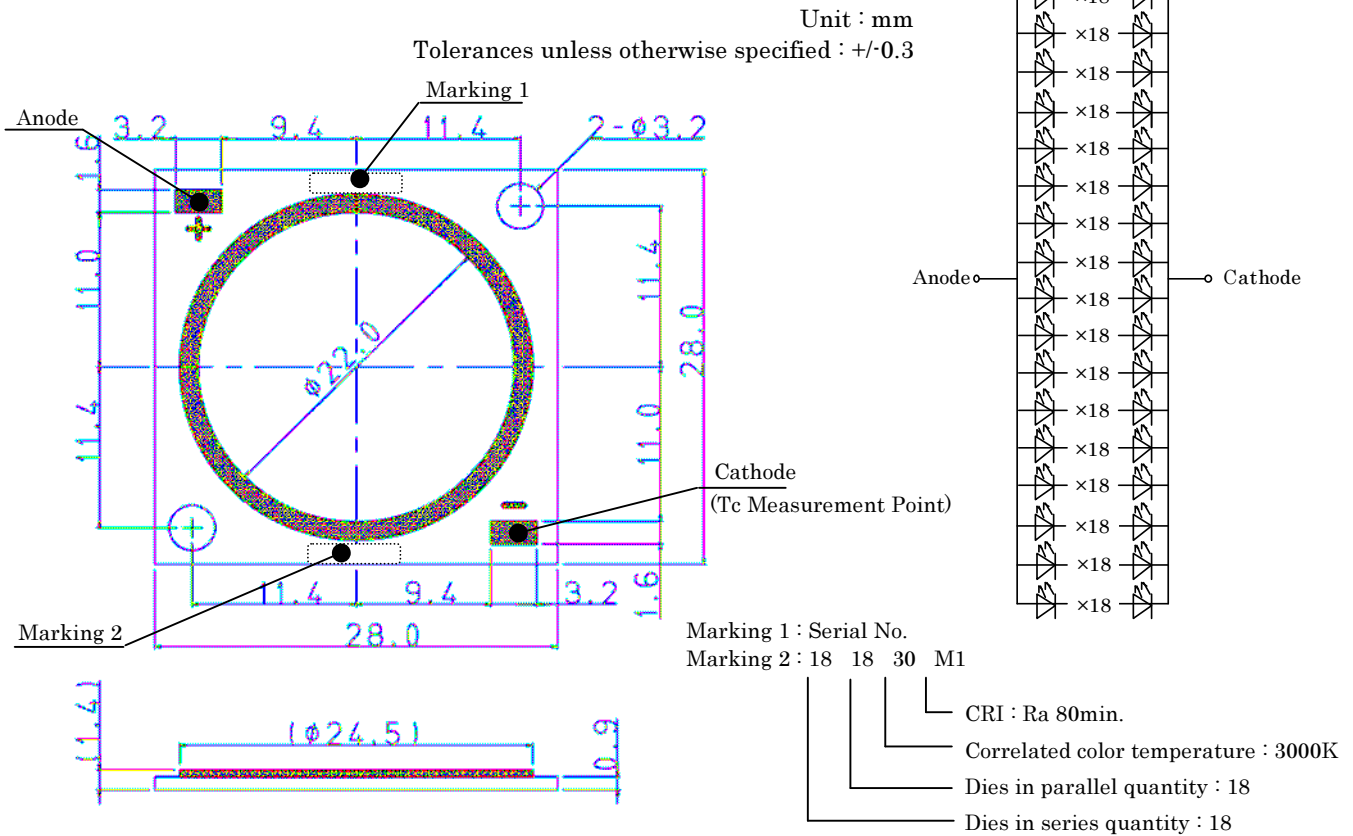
Unit : mm
Tolerances unless otherwise specified : +/-0.3

Marking 1
Anode
3.2
9.4
11.4
2-φ3.2
1.6
11.0
11.4
φ22.0
28.0
11.4
11.0
+
-
Cathode
(Tc Measurement Point)
11.4
9.4
3.2
1.6
Marking 2
28.0
(1.4)
(φ24.5)
0.9

×18
×18
×18
×18
×18
×18
×18
×18
×18
×18
×18
×18
×18
×18
×18
×18
×18
×18
Anode
Cathode

Marking 1 : Serial No.
Marking 2 : 18 18 30 M1
CRI : Ra 80min.
Correlated color temperature : 3000K
Dies in parallel quantity : 18
Dies in series quantity : 18